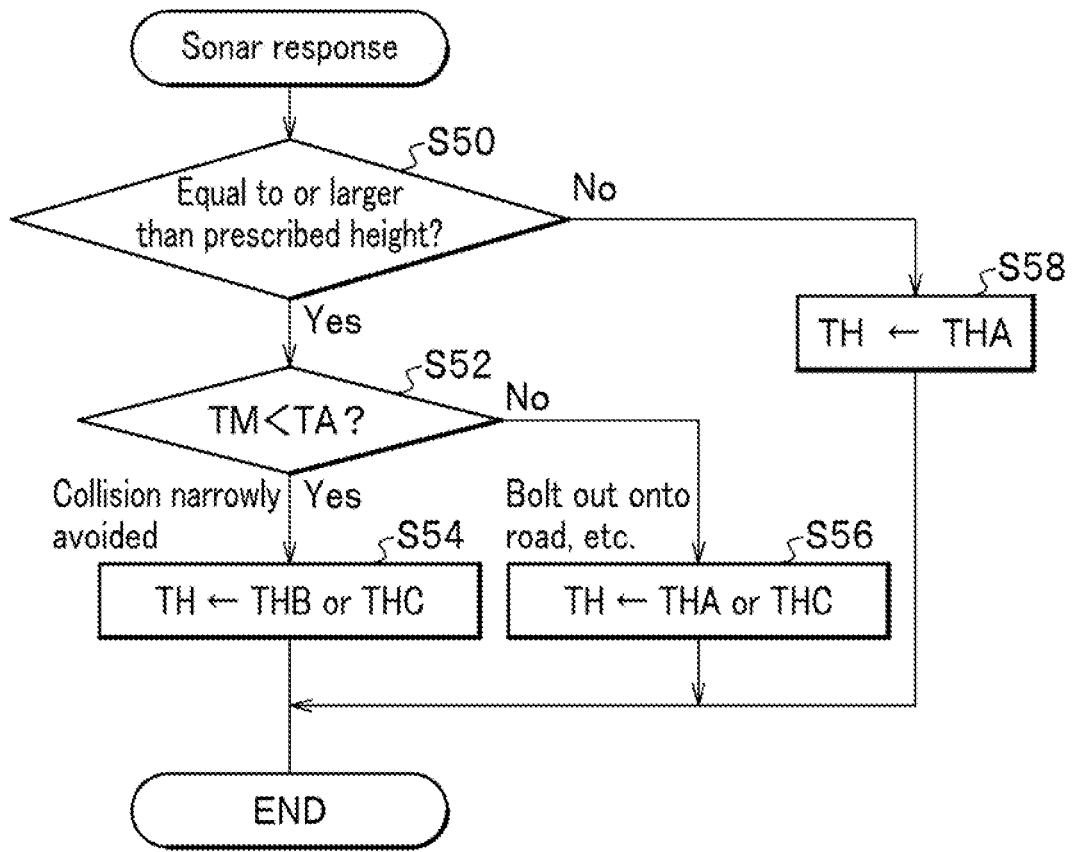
Sonar response

S50

Equal to or larger than prescribed height?

No

S58

TH ← THA

Yes

S52

TM < TA ?

No

Collision narrowly avoided

Yes

Bolt out onto road, etc.

S54

TH ← THB or THC

S56

TH ← THA or THC

END